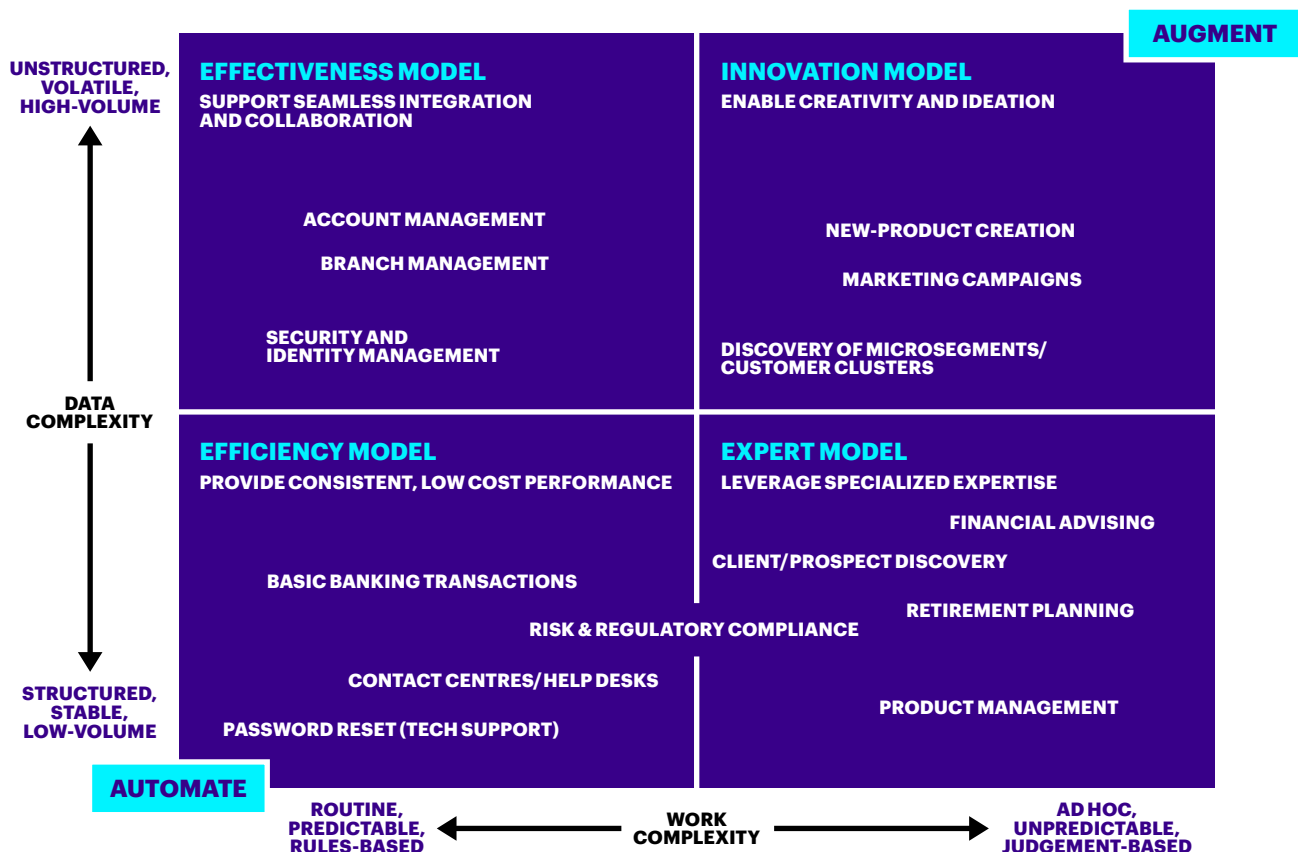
AUGMENT

UNSTRUCTURED, VOLATILE, HIGH-VOLUME

EFFECTIVENESS MODEL
SUPPORT SEAMLESS INTEGRATION AND COLLABORATION

ACCOUNT MANAGEMENT

BRANCH MANAGEMENT

SECURITY AND IDENTITY MANAGEMENT

INNOVATION MODEL
ENABLE CREATIVITY AND IDEATION

NEW-PRODUCT CREATION

MARKETING CAMPAIGNS

DISCOVERY OF MICROSEGMENTS/ CUSTOMER CLUSTERS

DATA COMPLEXITY

EFFICIENCY MODEL
PROVIDE CONSISTENT, LOW COST PERFORMANCE

BASIC BANKING TRANSACTIONS

RISK & REGULATORY COMPLIANCE

CONTACT CENTRES/HELP DESKS

PASSWORD RESET (TECH SUPPORT)

EXPERT MODEL
LEVERAGE SPECIALIZED EXPERTISE

FINANCIAL ADVISING

CLIENT/PROSPECT DISCOVERY

RETIREMENT PLANNING

PRODUCT MANAGEMENT

STRUCTURED, STABLE, LOW-VOLUME

AUTOMATE

ROUTINE, PREDICTABLE, RULES-BASED

WORK COMPLEXITY

AD HOC, UNPREDICTABLE, JUDGEMENT-BASED